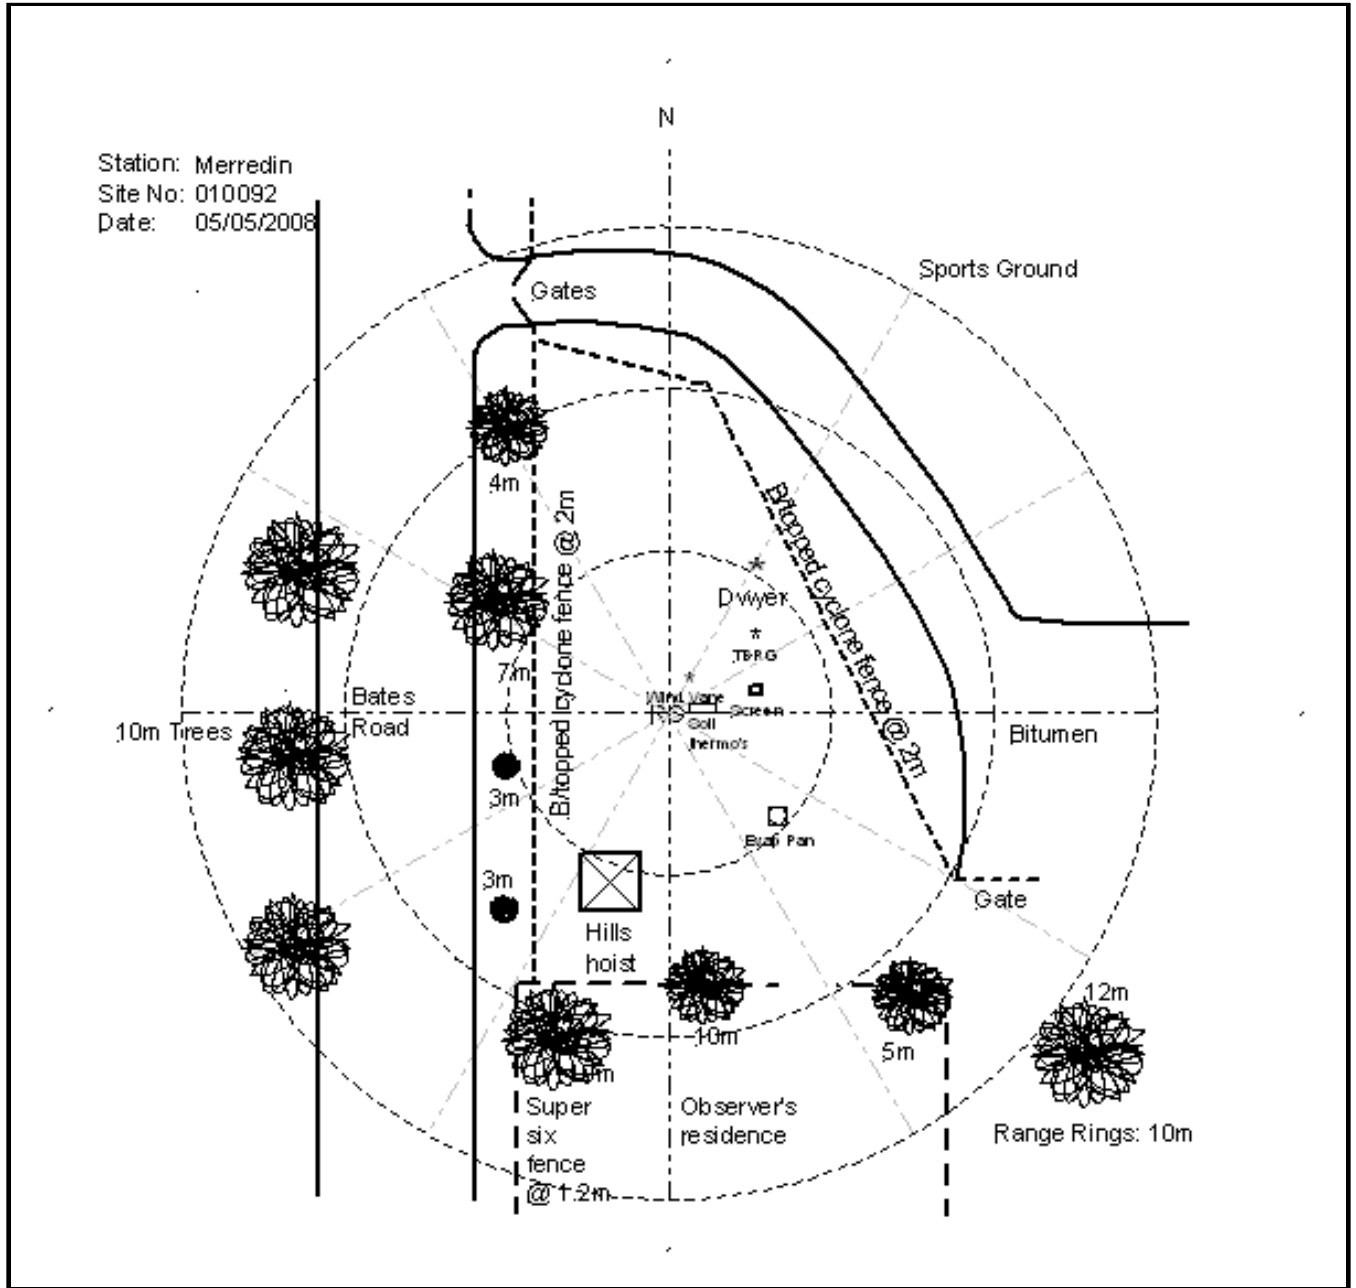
N

Station: Merredin
Site No: 010092
Date: 05/05/2008

Sports Ground

Gates

4m

B/topped cyclone fence @ 2m

B/topped cyclone fence @ 2m

Dwyer

TBRG

7m

Wind Vane

Screen

Soil thermo's

Bates Road

10m Trees

Bitumen

3m

Evap Pan

3m

Gate

Hills hoist

12m

10m

5m

m

Super six fence @ 1.2m

Observer's residence

Range Rings: 10m